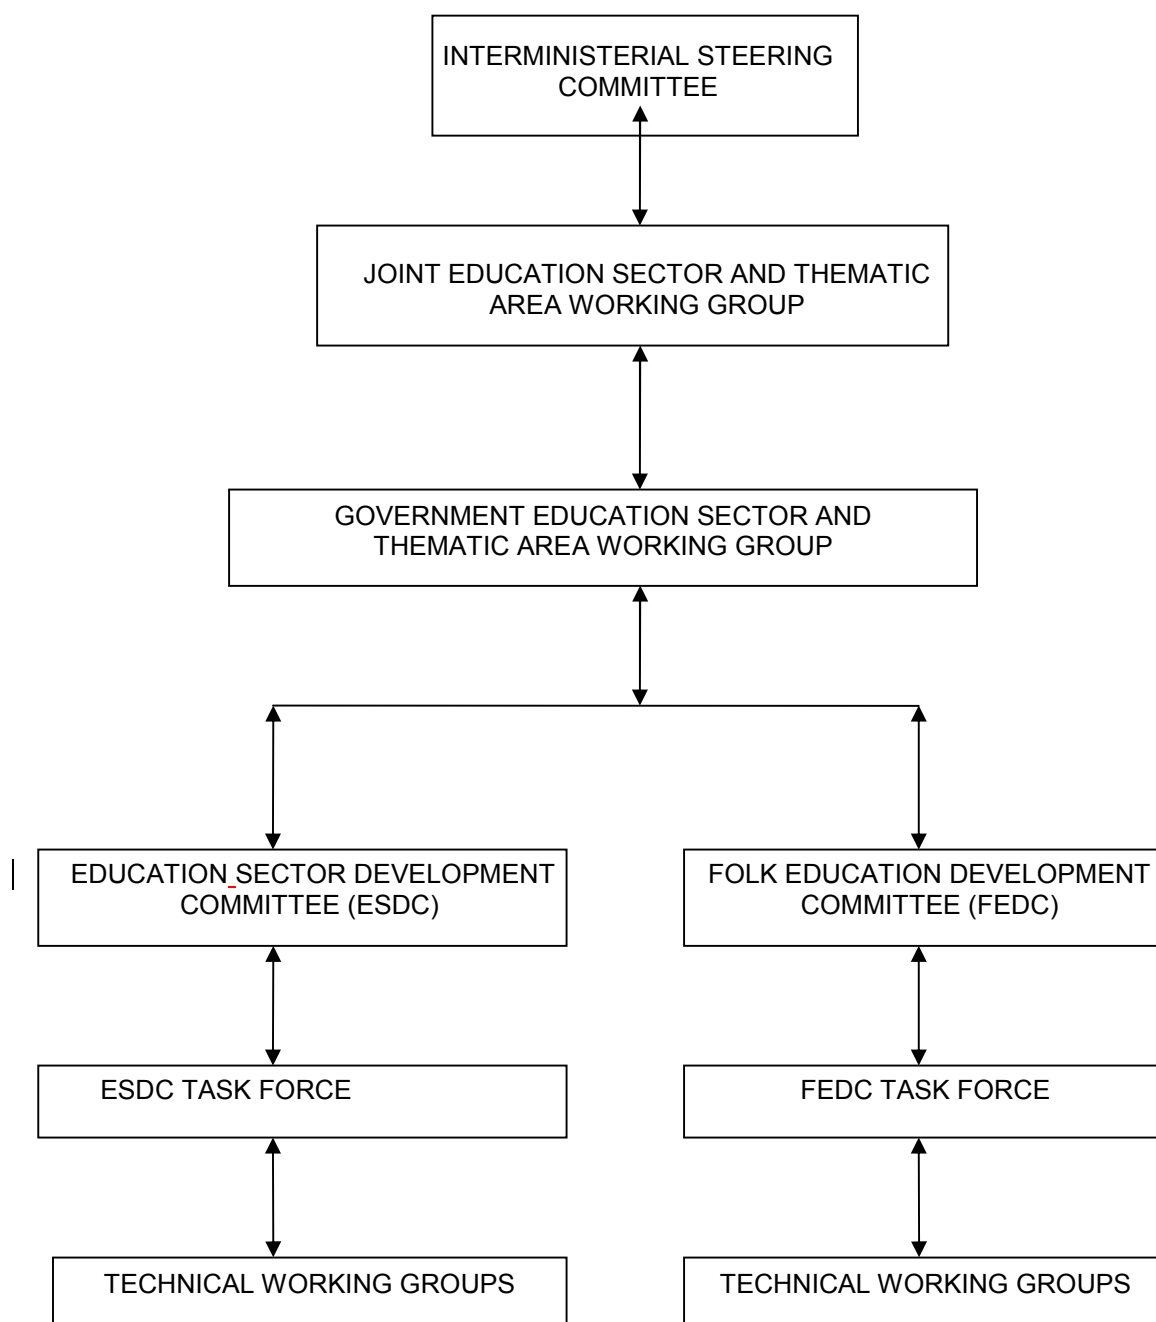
INTERMINISTERIAL STEERING COMMITTEE

JOINT EDUCATION SECTOR AND THEMATIC AREA WORKING GROUP

GOVERNMENT EDUCATION SECTOR AND THEMATIC AREA WORKING GROUP

EDUCATION SECTOR DEVELOPMENT COMMITTEE (ESDC)

FOLK EDUCATION DEVELOPMENT COMMITTEE (FEDC)

ESDC TASK FORCE

FEDC TASK FORCE

TECHNICAL WORKING GROUPS

TECHNICAL WORKING GROUPS